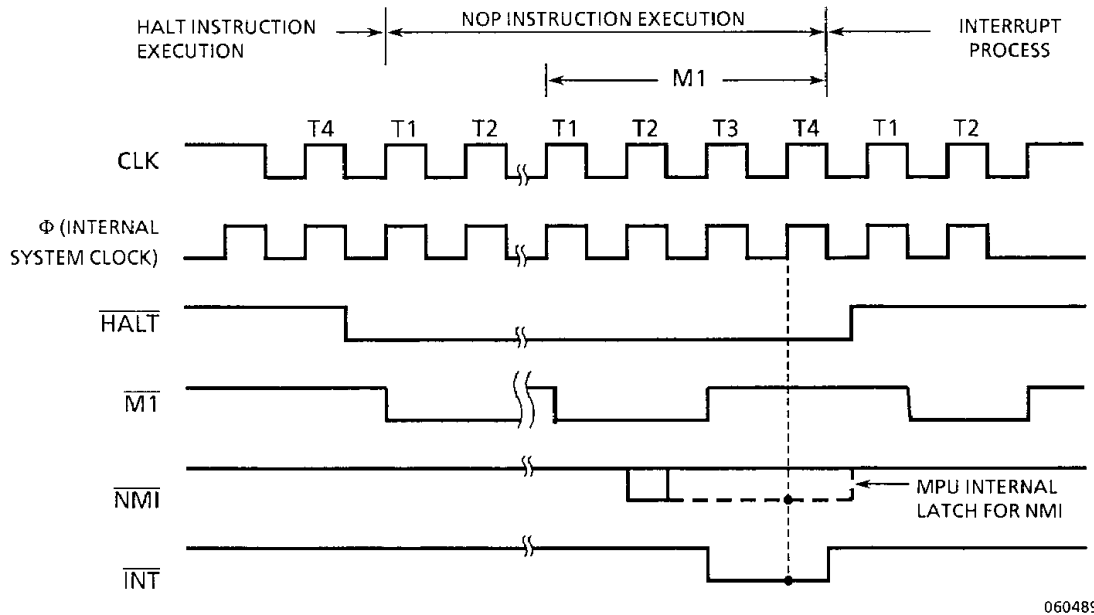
HALT INSTRUCTION EXECUTION

NOP INSTRUCTION EXECUTION

INTERRUPT PROCESS

M1

T4 T1 T2 T1 T2 T3 T4 T1 T2

CLK

Φ (INTERNAL SYSTEM CLOCK)

$\overline{HALT}$

$\overline{M1}$

$\overline{NMI}$

MPU INTERNAL LATCH FOR NMI

$\overline{INT}$

06048